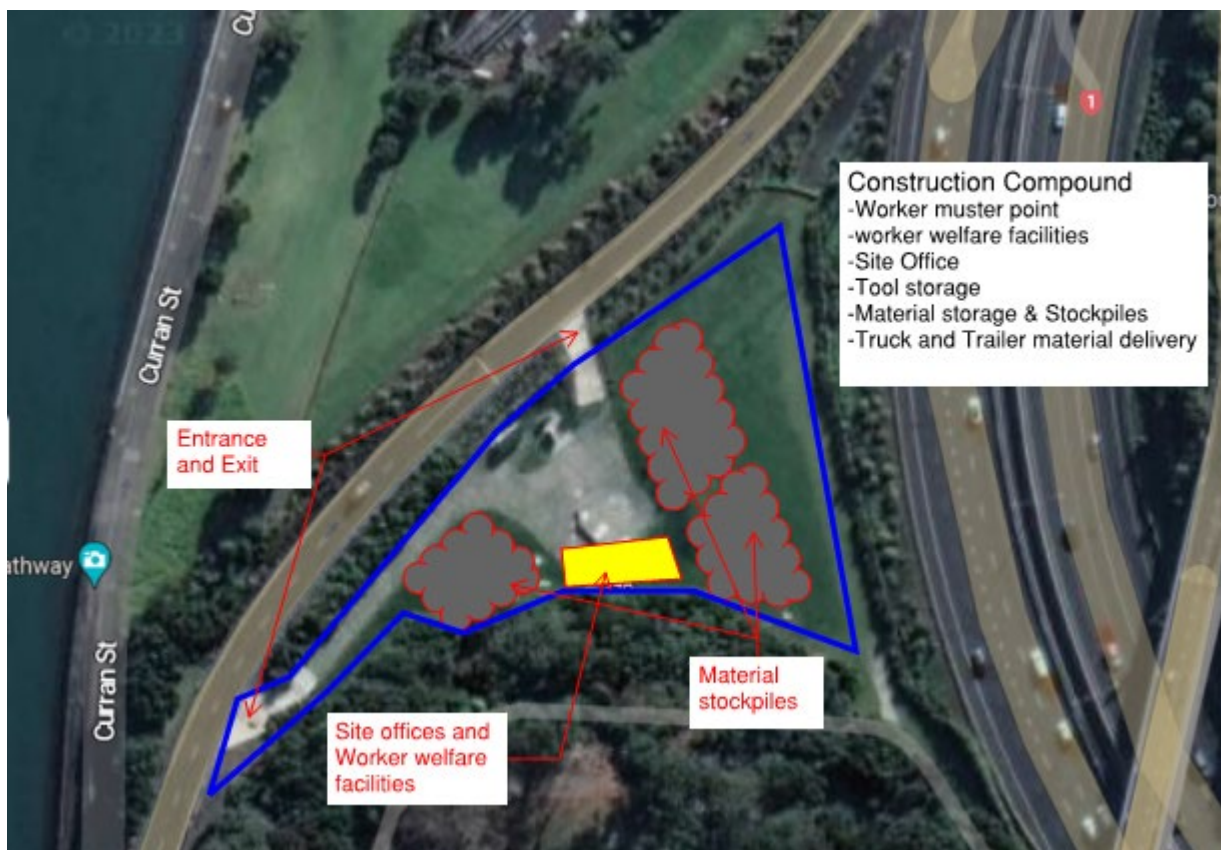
Construction Compound
-Worker muster point
-worker welfare facilities
-Site Office
-Tool storage
-Material storage & Stockpiles
-Truck and Trailer material delivery

Curran St

Entrance and Exit

athway

Curran St

1

Material stockpiles

Site offices and Worker welfare facilities